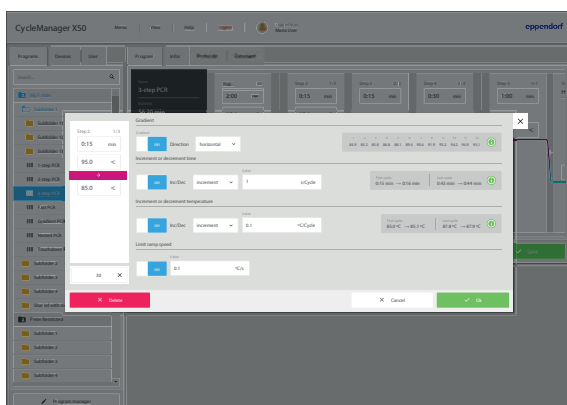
CycleManager X50

eppendorf

Programs Devices User

Program Info Protocols Datasheet

3-step PCR

3:00 0:15 0:15 0:30 1:00

3-step PCR

2-step PCR

3-step PCR

Step 3 1/3

0:15 min

95.0 °C

85.0 °C

Gradient

on Direction horizontal

Increment or decrement time

on Inc/Dec increment 1 s/Cycle

First cycle 0:15 min → 0:16 min

Last cycle 0:43 min → 0:44 min

Increment or decrement temperature

on Inc/Dec increment 0.1 °C/Cycle

First cycle 85.0 °C → 85.1 °C

Last cycle 87.8 °C → 87.9 °C

Limit ramp speed

on 0.1 °C/s

Delete

Cancel

Ok